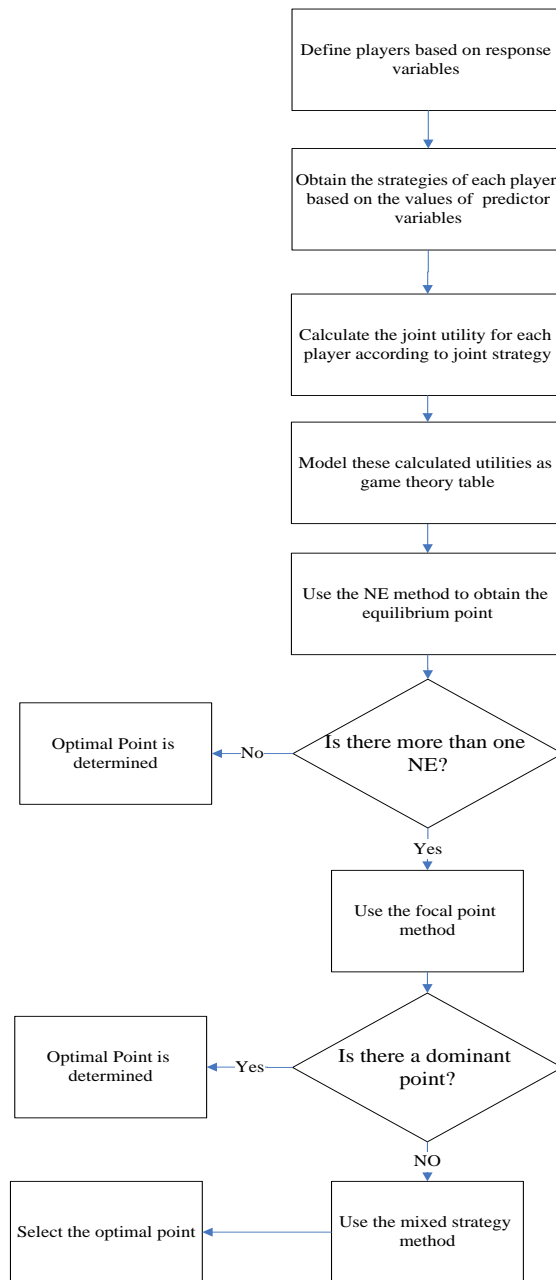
Define players based on response variables

Obtain the strategies of each player based on the values of predictor variables

Calculate the joint utility for each player according to joint strategy

Model these calculated utilities as game theory table

Use the NE method to obtain the equilibrium point

Is there more than one NE?

No

Optimal Point is determined

Yes

Use the focal point method

Is there a dominant point?

Yes

Optimal Point is determined

NO

Use the mixed strategy method

Select the optimal point